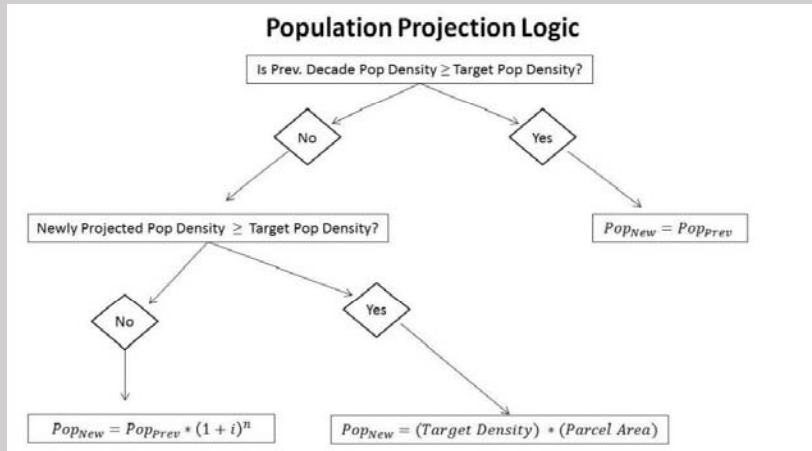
Population Projection Logic

Is Prev. Decade Pop Density $\geq$ Target Pop Density?

No

Yes

Newly Projected Pop Density $\geq$ Target Pop Density?

$Pop_{New} = Pop_{Prev}$

No

Yes

$Pop_{New} = Pop_{Prev} * (1+i)^n$

$Pop_{New} = (Target\ Density) * (Parcel\ Area)$